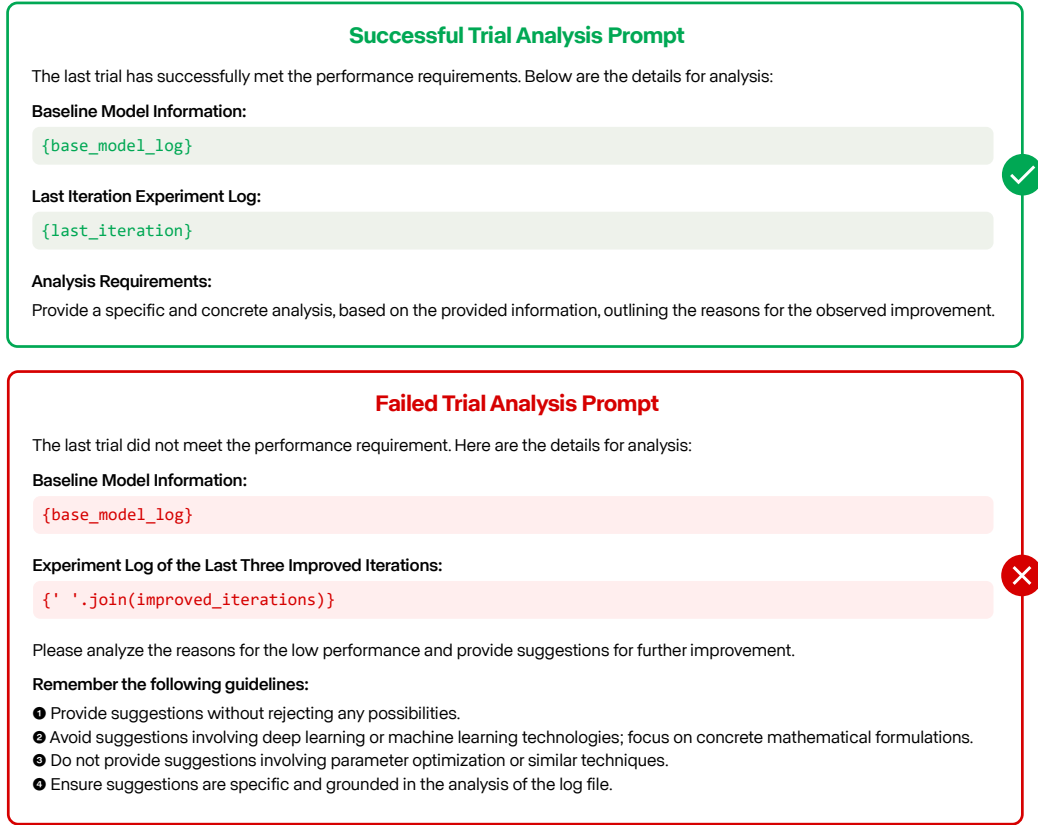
Successful Trial Analysis Prompt

The last trial has successfully met the performance requirements. Below are the details for analysis:

Baseline Model Information:

{base_model_log}

Last Iteration Experiment Log:

{last_iteration}

Analysis Requirements:

Provide a specific and concrete analysis, based on the provided information, outlining the reasons for the observed improvement.

Failed Trial Analysis Prompt

The last trial did not meet the performance requirement. Here are the details for analysis:

Baseline Model Information:

{base_model_log}

Experiment Log of the Last Three Improved Iterations:

{' '.join(improved_iterations)}

Please analyze the reasons for the low performance and provide suggestions for further improvement.

Remember the following guidelines:

❶ Provide suggestions without rejecting any possibilities.
❷ Avoid suggestions involving deep learning or machine learning technologies; focus on concrete mathematical formulations.
❸ Do not provide suggestions involving parameter optimization or similar techniques.
❹ Ensure suggestions are specific and grounded in the analysis of the log file.